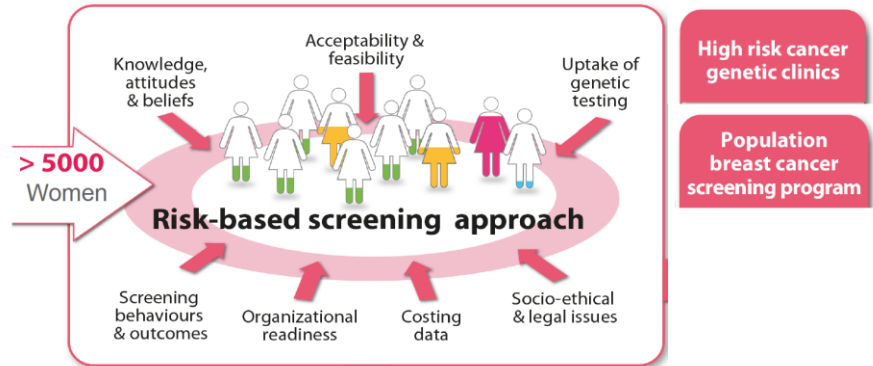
> 5000
Women

Knowledge, attitudes & beliefs

Acceptability & feasibility

Uptake of genetic testing

Risk-based screening approach

Screening behaviours & outcomes

Organizational readiness

Costing data

Socio-ethical & legal issues

High risk cancer genetic clinics

Population breast cancer screening program